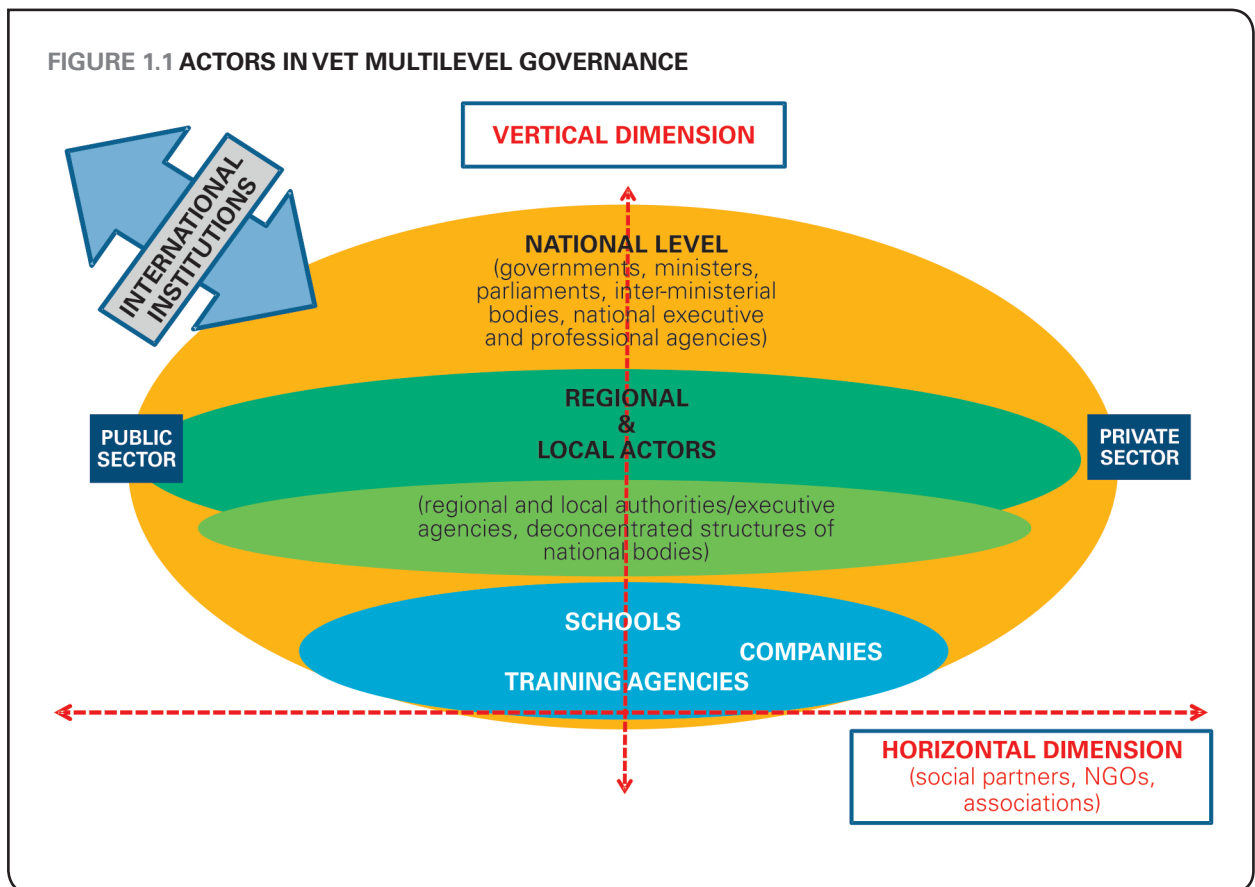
FIGURE 1.1 ACTORS IN VET MULTILEVEL GOVERNANCE

VERTICAL DIMENSION

INTERNATIONAL INSTITUTIONS

NATIONAL LEVEL
(governments, ministers, parliaments, inter-ministerial bodies, national executive and professional agencies)

PUBLIC SECTOR

REGIONAL & LOCAL ACTORS

PRIVATE SECTOR

(regional and local authorities/executive agencies, deconcentrated structures of national bodies)

SCHOOLS

COMPANIES

TRAINING AGENCIES

HORIZONTAL DIMENSION
(social partners, NGOs, associations)